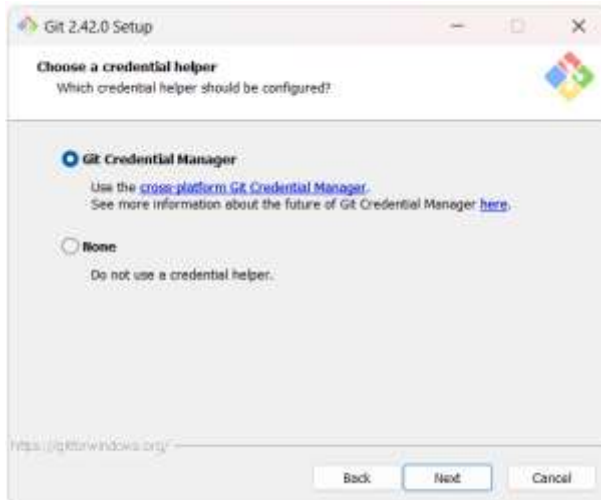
Git 2.42.0 Setup

Choose a credential helper

Which credential helper should be configured?

Git Credential Manager

Use the cross-platform Git Credential Manager.
See more information about the future of Git Credential Manager here.

None

Do not use a credential helper.

https://gitforwindows.org/

Back
Next
Cancel